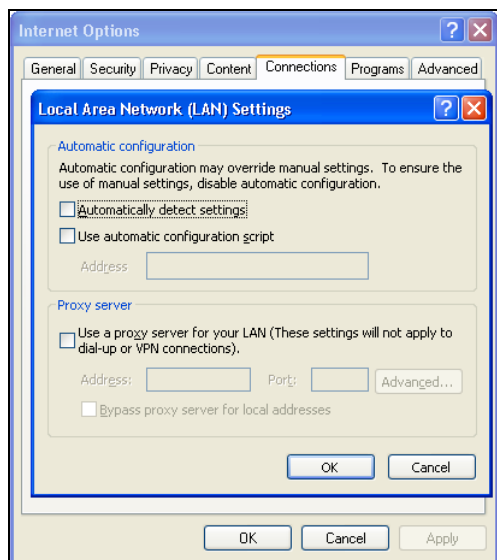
Internet Options

General | Security | Privacy | Content | Connections | Programs | Advanced

Local Area Network (LAN) Settings

Automatic configuration

Automatic configuration may override manual settings. To ensure the use of manual settings, disable automatic configuration.

Automatically detect settings

Use automatic configuration script

Address

Proxy server

Use a proxy server for your LAN (These settings will not apply to dial-up or VPN connections).

Address:

Port:

Advanced...

Bypass proxy server for local addresses

OK

Cancel

OK

Cancel

Apply